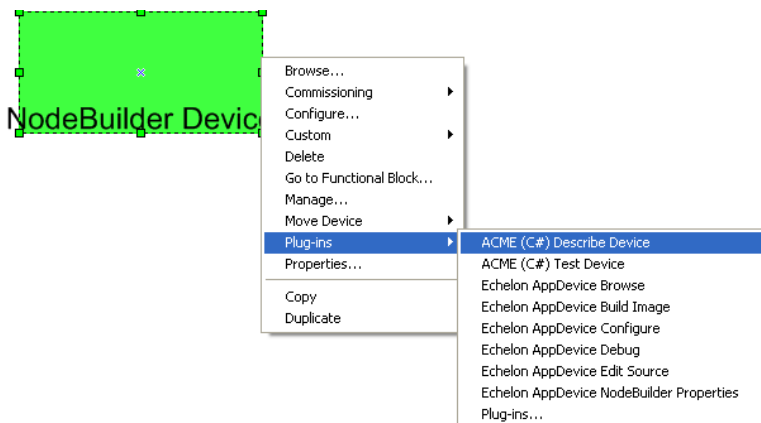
NodeBuilder Devic

Browse...
Commissioning
Configure...
Custom
Delete
Go to Functional Block...
Manage...
Move Device
Plug-ins
Properties...
Copy
Duplicate

ACME (C#) Describe Device
ACME (C#) Test Device
Echelon AppDevice Browse
Echelon AppDevice Build Image
Echelon AppDevice Configure
Echelon AppDevice Debug
Echelon AppDevice Edit Source
Echelon AppDevice NodeBuilder Properties
Plug-ins...